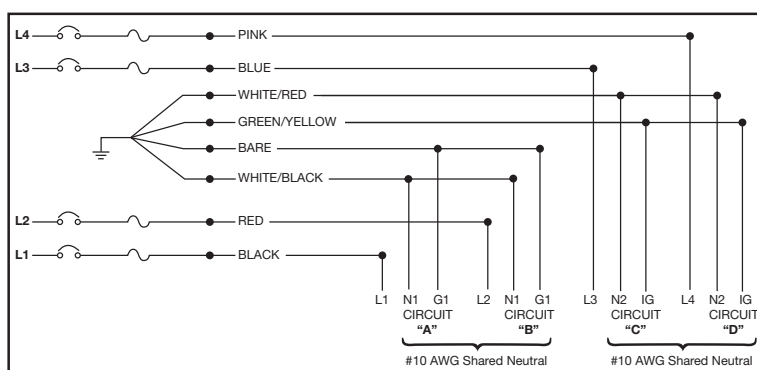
L4
PINK
L3
BLUE
WHITE/RED
GREEN/YELLOW
BARE
WHITE/BLACK
L2
RED
L1
BLACK

L1 N1 G1 L2 N1 G1 L3 N2 IG L4 N2 IG

CIRCUIT "A"
CIRCUIT "B"
CIRCUIT "C"
CIRCUIT "D"

#10 AWG Shared Neutral
#10 AWG Shared Neutral